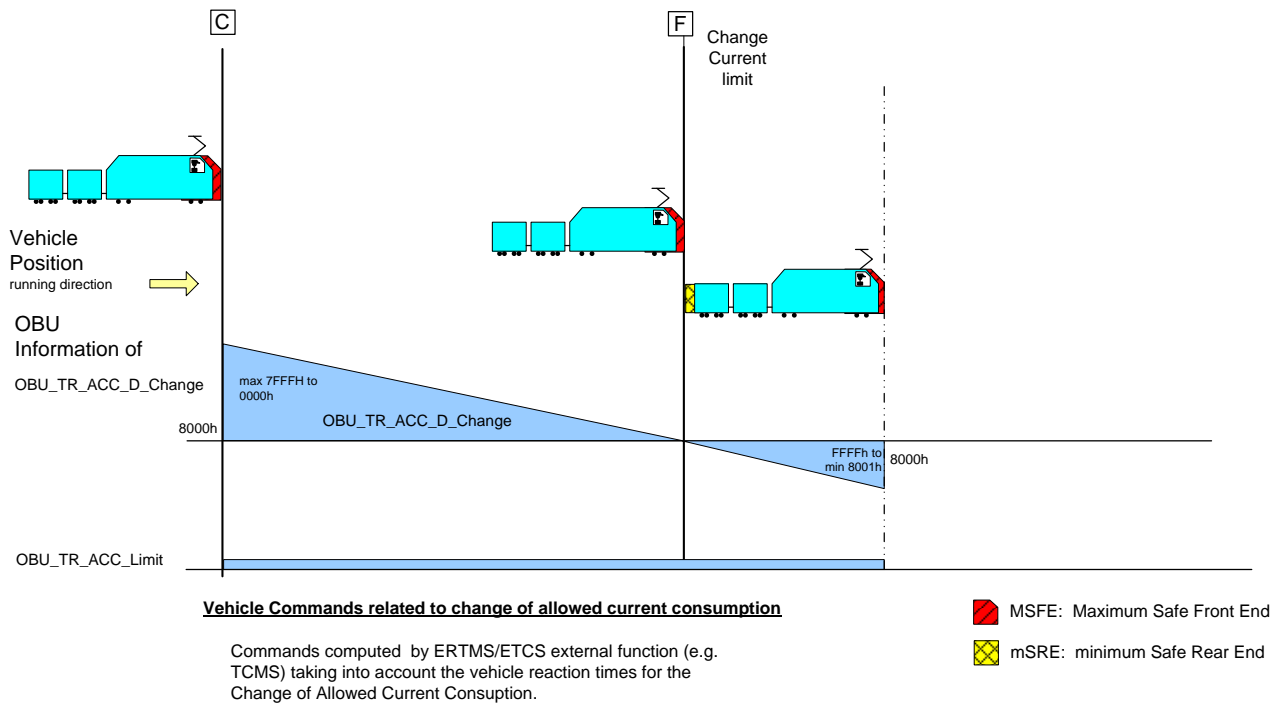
C

F

Change Current limit

Vehicle Position
running direction

OBU Information of

OBU_TR_ACC_D_Change

max 7FFFH to 0000h

OBU_TR_ACC_D_Change

8000h

FFFFh to min 8001h

8000h

OBU_TR_ACC_Limit

Vehicle Commands related to change of allowed current consumption

Commands computed by ERTMS/ETCS external function (e.g. TCMS) taking into account the vehicle reaction times for the Change of Allowed Current Consuption.

MSFE: Maximum Safe Front End

mSRE: minimum Safe Rear End